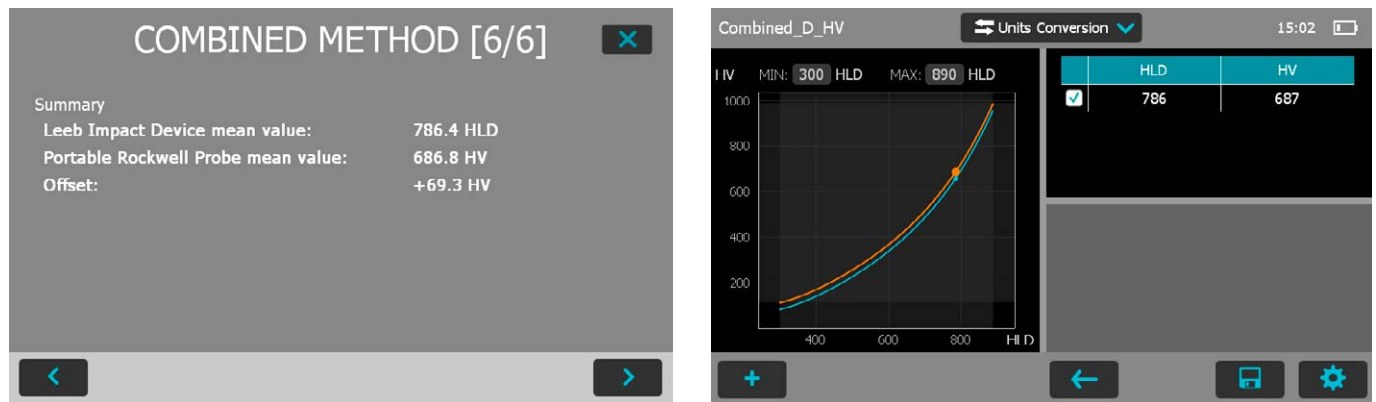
COMBINED METHOD [6/6]

Summary

Leeb Impact Device mean value: 786.4 HLD
Portable Rockwell Probe mean value: 686.8 HV
Offset: +69.3 HV

Combined_D_HV

Units Conversion

15:02

HV MIN: 300 HLD MAX: 890 HLD

1000
800
600
400
200

400 600 800 HLD

| | HLD | HV |
|---|---|---|
| ✓ | 786 | 687 |